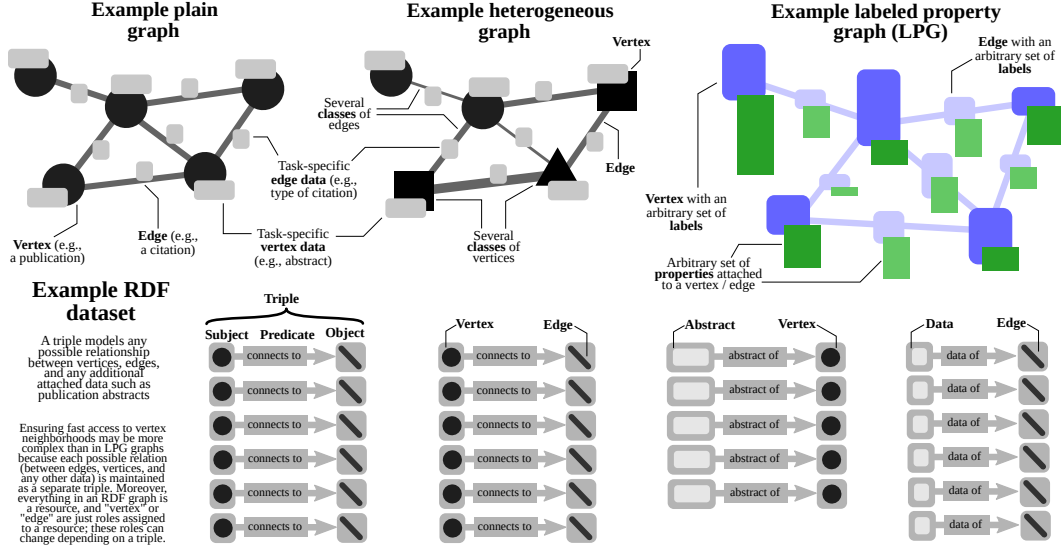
Example plain graph

Vertex (e.g., a publication)

Edge (e.g., a citation)

Task-specific vertex data (e.g., abstract)

Task-specific edge data (e.g., type of citation)

Example heterogeneous graph

Vertex

Several classes of edges

Edge

Several classes of vertices

Example labeled property graph (LPG)

Edge with an arbitrary set of labels

Vertex with an arbitrary set of labels

Arbitrary set of properties attached to a vertex / edge

Example RDF dataset

A triple models any possible relationship between vertices, edges, and any additional attached data such as publication abstracts

Ensuring fast access to vertex neighborhoods may be more complex than in LPG graphs because each possible relation (between edges, vertices, and any other data) is maintained as a separate triple. Moreover, everything in an RDF graph is a resource, and "vertex" or "edge" are just roles assigned to a resource; these roles can change depending on a triple.

Triple

Subject Predicate Object

connects to
connects to
connects to
connects to
connects to
connects to

Vertex Edge

connects to
connects to
connects to
connects to
connects to
connects to

Abstract Vertex

abstract of
abstract of
abstract of
abstract of
abstract of

Data Edge

data of
data of
data of
data of
data of
data of